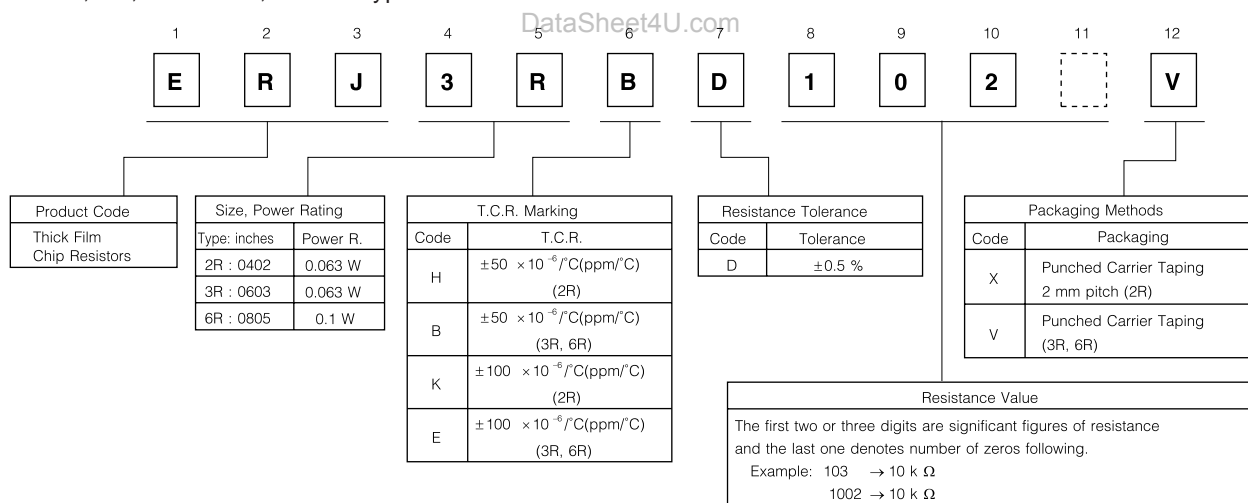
DataSheet4U.com

| 1 | 2 | 3 | 4 | 5 | 6 | 7 | 8 | 9 | 10 | 11 | 12 |
|---|---|---|---|---|---|---|---|---|---|---|---|
| E | R | J | 3 | R | B | D | 1 | 0 | 2 | | V |

| Product Code |
|---|
| Thick Film Chip Resistors |

| Size, Power Rating | |
|---|---|
| Type: inches | Power R. |
| 2R : 0402 | 0.063 W |
| 3R : 0603 | 0.063 W |
| 6R : 0805 | 0.1 W |

T.C.R. Marking

| Code | T.C.R. |
|---|---|
| H | $\pm 50 \times 10^{-6}$/°C(ppm/°C) (2R) |
| B | $\pm 50 \times 10^{-6}$/°C(ppm/°C) (3R, 6R) |
| K | $\pm 100 \times 10^{-6}$/°C(ppm/°C) (2R) |
| E | $\pm 100 \times 10^{-6}$/°C(ppm/°C) (3R, 6R) |

Resistance Tolerance

| Code | Tolerance |
|---|---|
| D | ±0.5 % |

Packaging Methods

| Code | Packaging |
|---|---|
| X | Punched Carrier Taping 2 mm pitch (2R) |
| V | Punched Carrier Taping (3R, 6R) |

Resistance Value
The first two or three digits are significant figures of resistance and the last one denotes number of zeros following.
Example: 103 $\rightarrow$ 10 k $\Omega$
1002 $\rightarrow$ 10 k $\Omega$